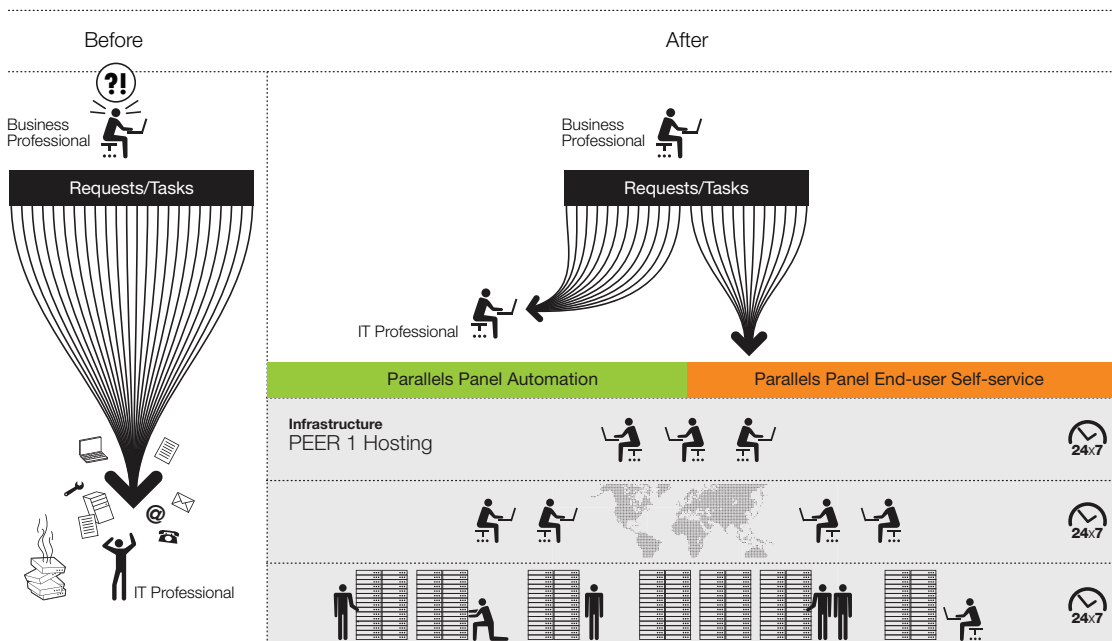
Before

After

?!

Business Professional

Requests/Tasks

@

IT Professional

Business Professional

Requests/Tasks

IT Professional

Parallels Panel Automation

Parallels Panel End-user Self-service

Infrastructure
PEER 1 Hosting

24x7

24x7

24x7